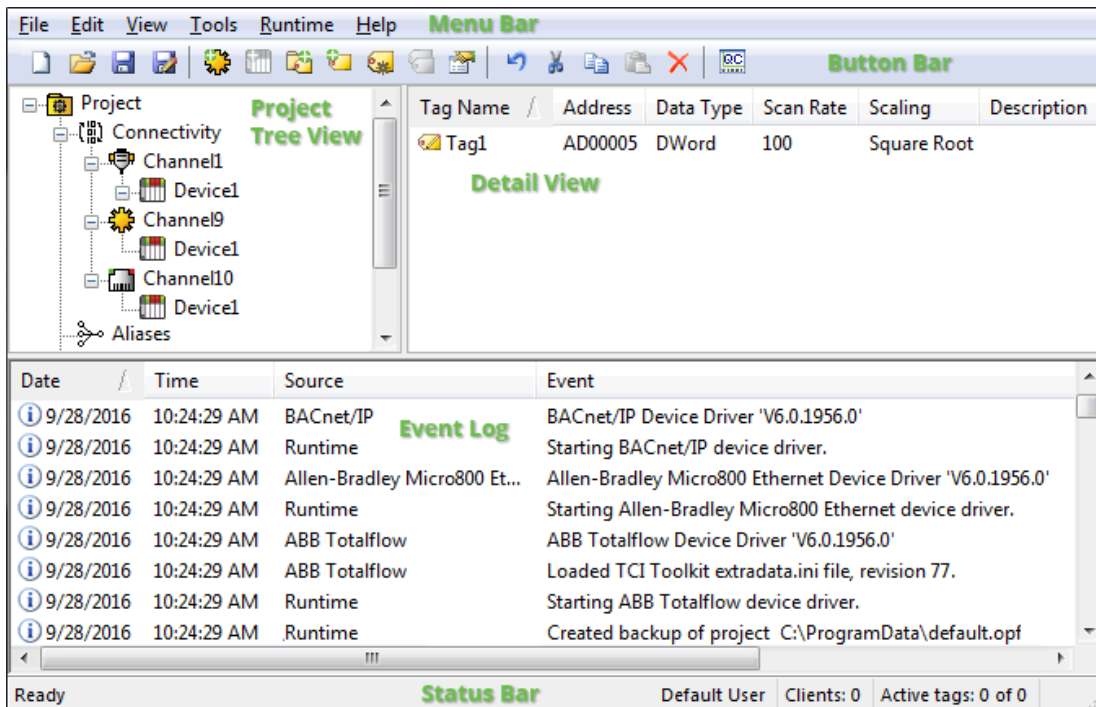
File Edit View Tools Runtime Help Menu Bar

Button Bar

Project
Connectivity
Channel1
Device1
Channel9
Device1
Channel10
Device1
Aliases

Project Tree View

| Tag Name | Address | Data Type | Scan Rate | Scaling | Description |
|---|---|---|---|---|---|
| Tag1 | AD00005 | DWord | 100 | Square Root | |

Detail View

| Date | Time | Source | Event |
|---|---|---|---|
| 9/28/2016 | 10:24:29 AM | BACnet/IP | BACnet/IP Device Driver 'V6.0.1956.0' |
| 9/28/2016 | 10:24:29 AM | Runtime | Starting BACnet/IP device driver. |
| 9/28/2016 | 10:24:29 AM | Allen-Bradley Micro800 Et... | Allen-Bradley Micro800 Ethernet Device Driver 'V6.0.1956.0' |
| 9/28/2016 | 10:24:29 AM | Runtime | Starting Allen-Bradley Micro800 Ethernet device driver. |
| 9/28/2016 | 10:24:29 AM | ABB Totalflow | ABB Totalflow Device Driver 'V6.0.1956.0' |
| 9/28/2016 | 10:24:29 AM | ABB Totalflow | Loaded TCI Toolkit extradata.ini file, revision 77. |
| 9/28/2016 | 10:24:29 AM | Runtime | Starting ABB Totalflow device driver. |
| 9/28/2016 | 10:24:29 AM | Runtime | Created backup of project C:\ProgramData\default.opf |

Event Log

Ready Status Bar Default User Clients: 0 Active tags: 0 of 0